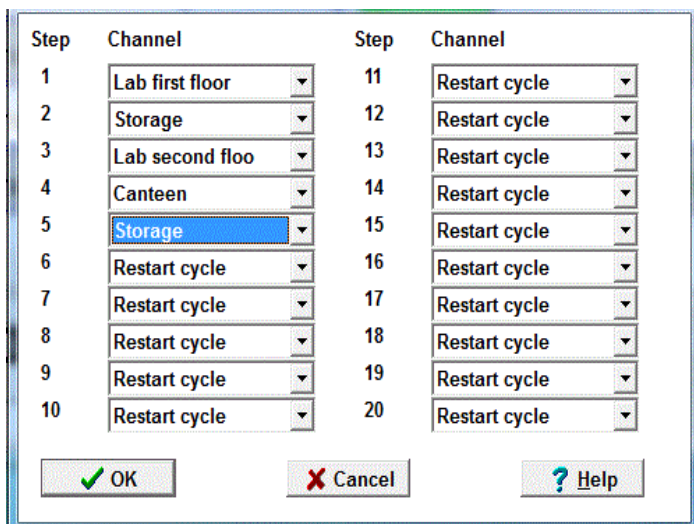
| Step | Channel | Step | Channel |
|---|---|---|---|
| 1 | Lab first floor | 11 | Restart cycle |
| 2 | Storage | 12 | Restart cycle |
| 3 | Lab second floo | 13 | Restart cycle |
| 4 | Canteen | 14 | Restart cycle |
| 5 | Storage | 15 | Restart cycle |
| 6 | Restart cycle | 16 | Restart cycle |
| 7 | Restart cycle | 17 | Restart cycle |
| 8 | Restart cycle | 18 | Restart cycle |
| 9 | Restart cycle | 19 | Restart cycle |
| 10 | Restart cycle | 20 | Restart cycle |

OK

Cancel

Help